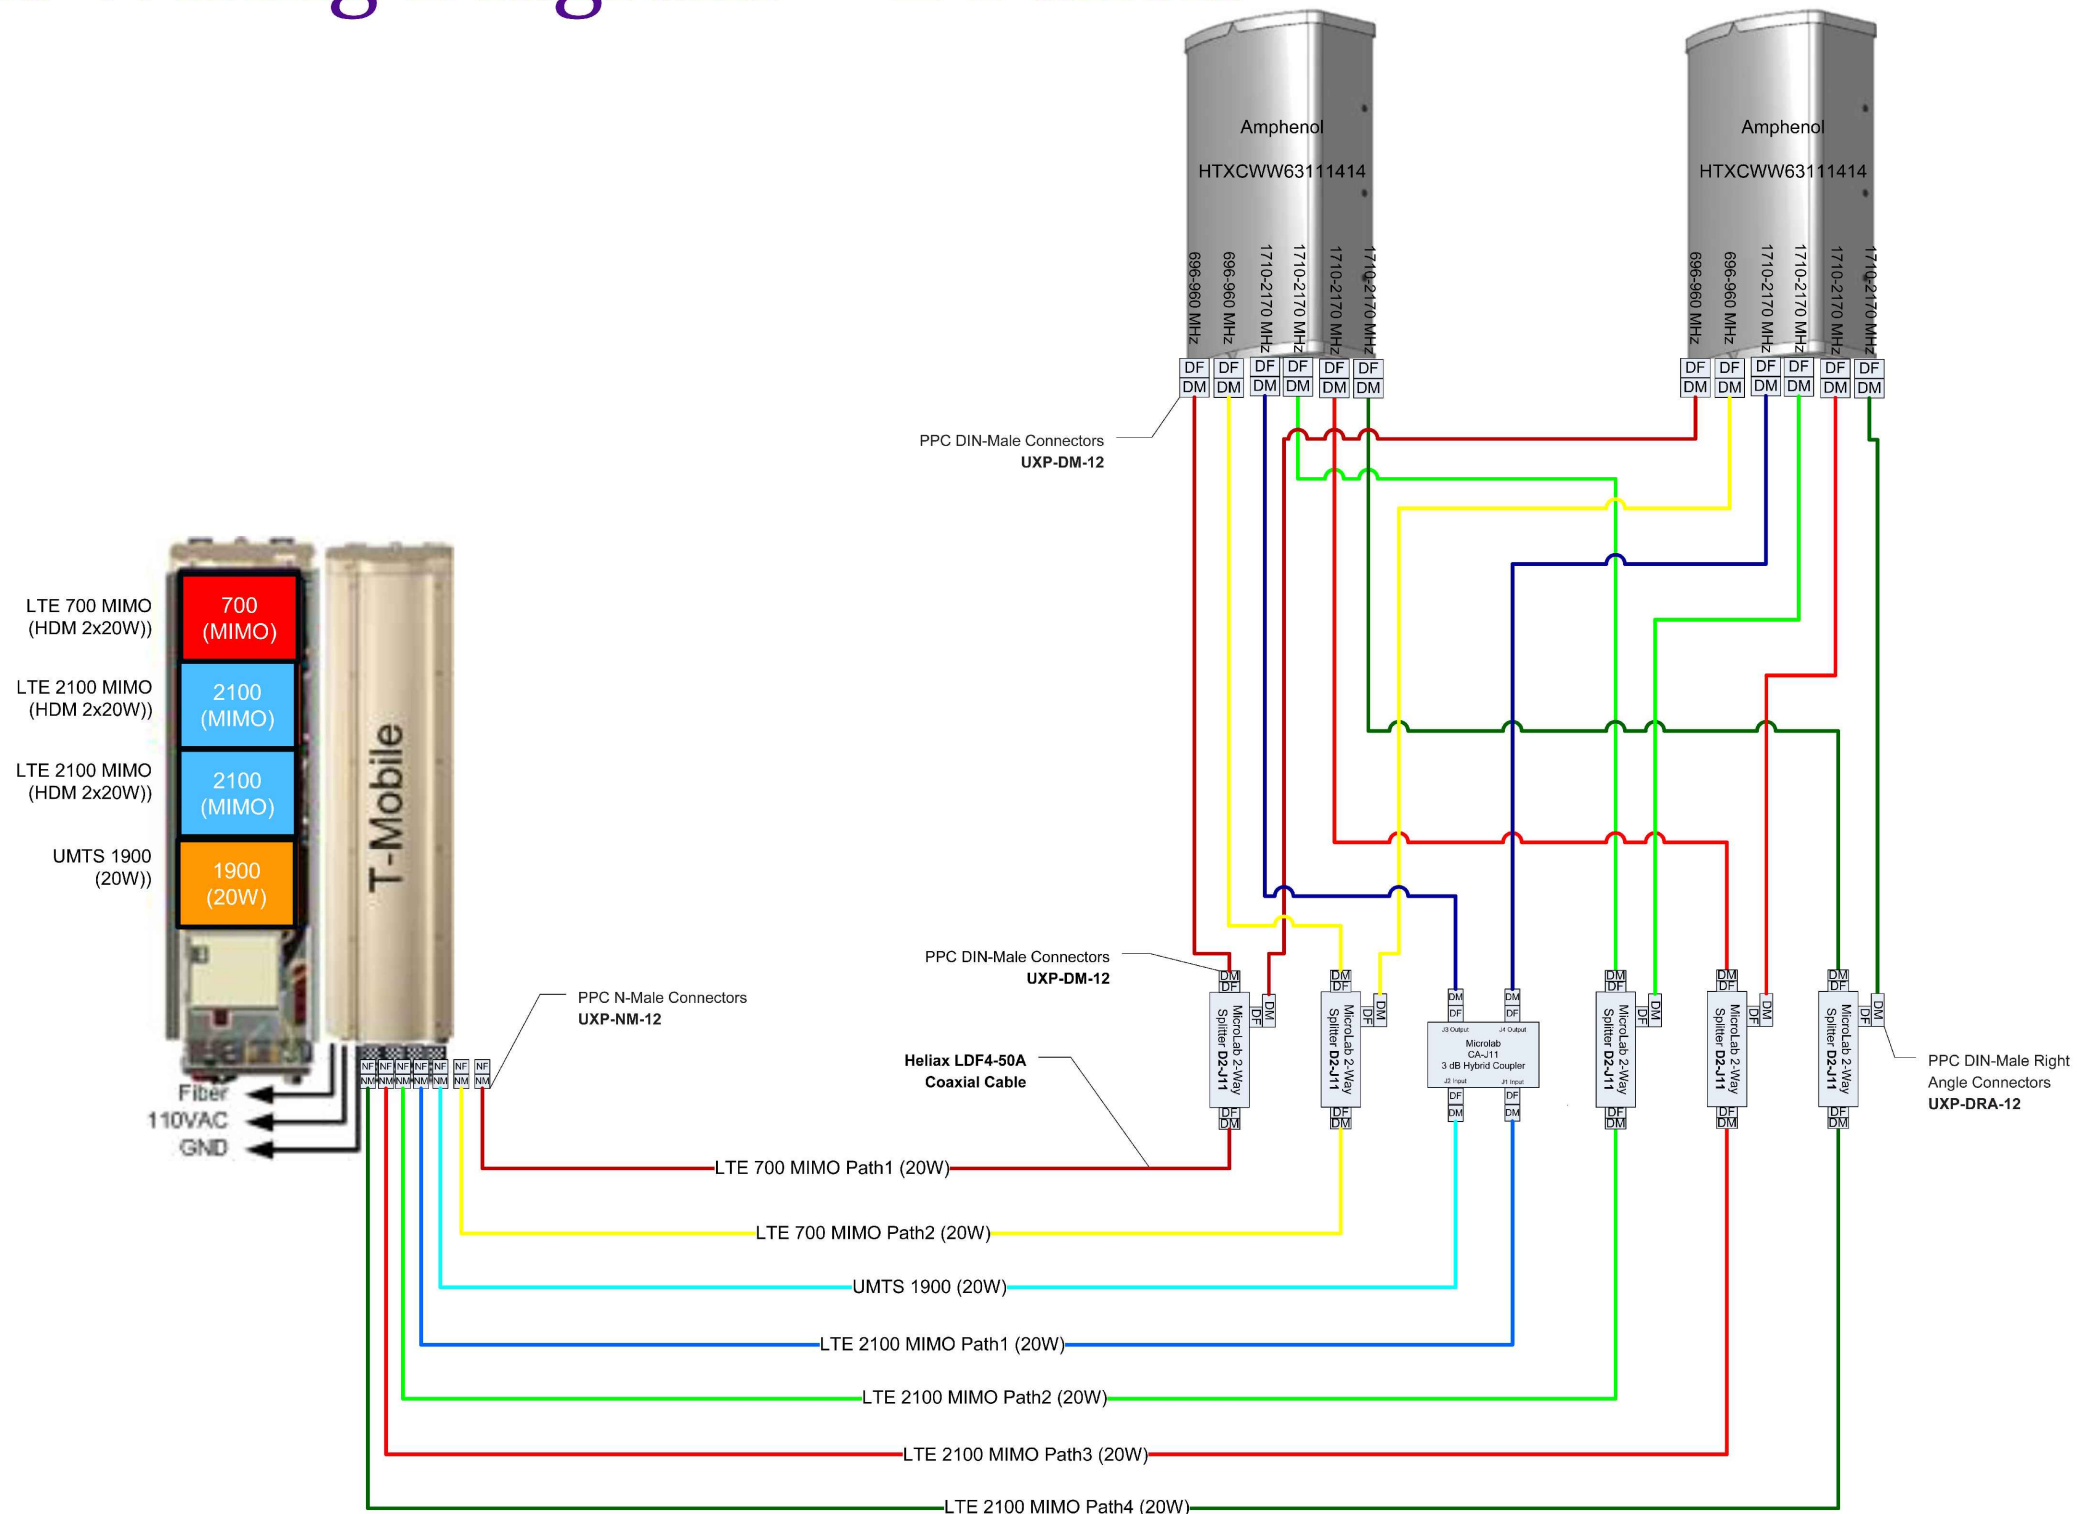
Amphenol
HTXCWW63111414
696-960 MHz
696-960 MHz
1710-2170 MHz
1710-2170 MHz
1710-2170 MHz
1710-2170 MHz
DF DF DF DF DF DF
DM DM DM DM DM DM

Amphenol
HTXCWW63111414
696-960 MHz
696-960 MHz
1710-2170 MHz
1710-2170 MHz
1710-2170 MHz
1710-2170 MHz
DF DF DF DF DF DF
DM DM DM DM DM DM

PPC DIN-Male Connectors
UXP-DM-12

LTE 700 MIMO (HDM 2x20W))
700 (MIMO)
LTE 2100 MIMO (HDM 2x20W))
2100 (MIMO)
LTE 2100 MIMO (HDM 2x20W))
2100 (MIMO)
UMTS 1900 (20W))
1900 (20W)
T-Mobile
Fiber
110VAC
GND
NF NF NF NF NF NF NF
NM NM NM NM NM NM NM

PPC N-Male Connectors
UXP-NM-12

PPC DIN-Male Connectors
UXP-DM-12

Heliax LDF4-50A
Coaxial Cable

MicroLab 2-Way Splitter D2-J11
MicroLab 2-Way Splitter D2-J11
J3 Output J4 Output
Microlab CA-J11 3 dB Hybrid Coupler
J2 Input J1 Input
MicroLab 2-Way Splitter D2-J11
MicroLab 2-Way Splitter D2-J11
MicroLab 2-Way Splitter D2-J11

PPC DIN-Male Right Angle Connectors
UXP-DRA-12

LTE 700 MIMO Path1 (20W)
LTE 700 MIMO Path2 (20W)
UMTS 1900 (20W)
LTE 2100 MIMO Path1 (20W)
LTE 2100 MIMO Path2 (20W)
LTE 2100 MIMO Path3 (20W)
LTE 2100 MIMO Path4 (20W)